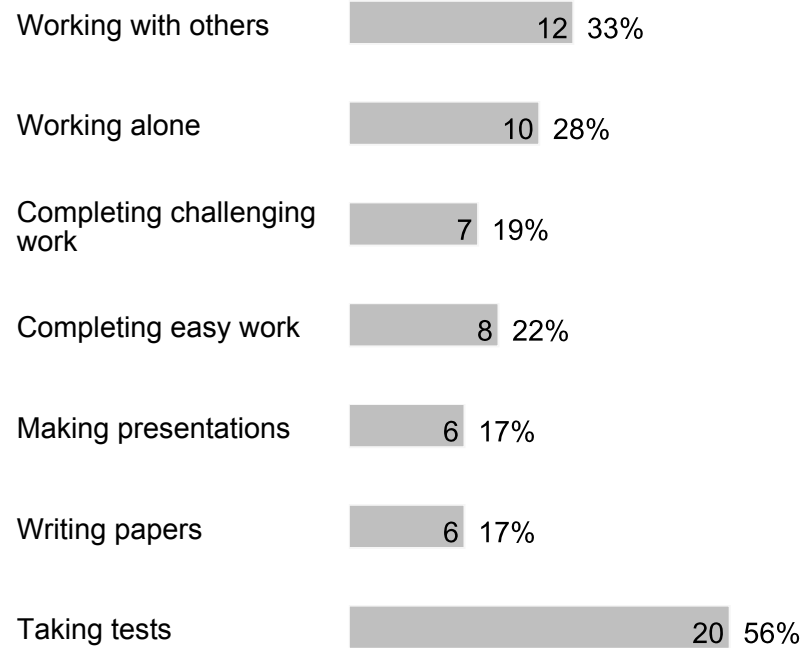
| | | |
|---|---|---|
| Working with others | 12 | 33% |
| Working alone | 10 | 28% |
| Completing challenging work | 7 | 19% |
| Completing easy work | 8 | 22% |
| Making presentations | 6 | 17% |
| Writing papers | 6 | 17% |
| Taking tests | 20 | 56% |